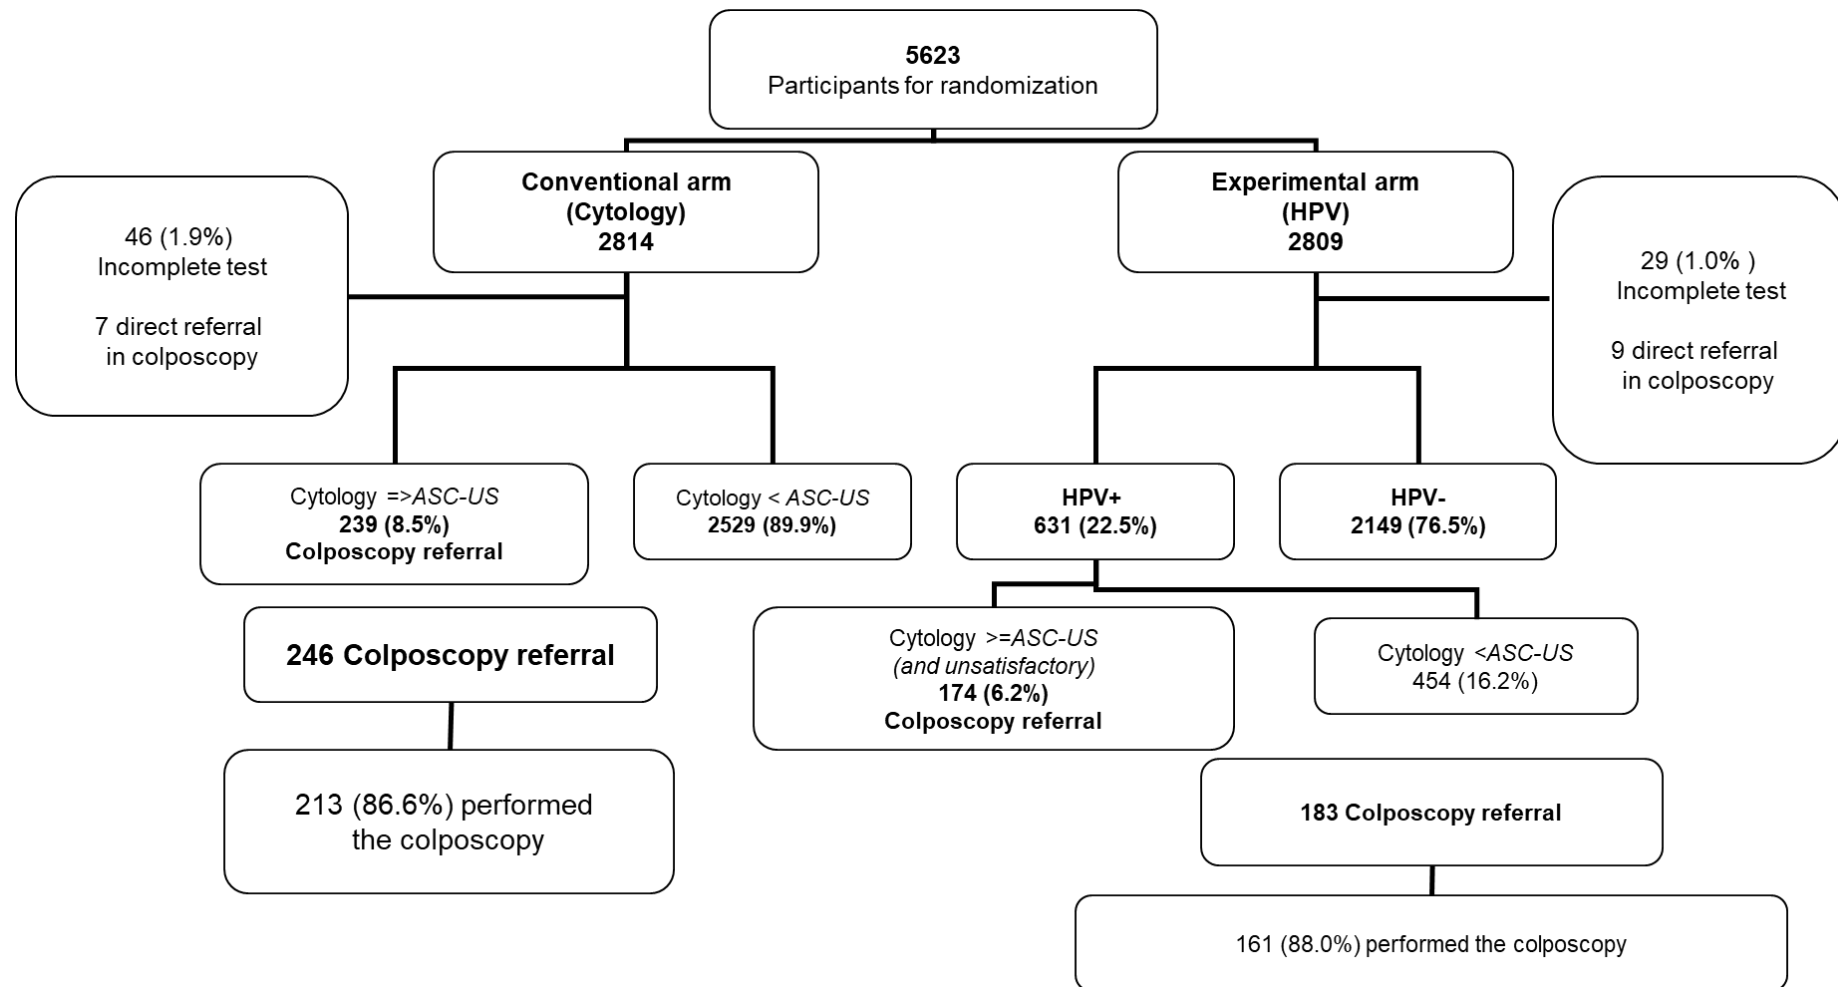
5623
Participants for randomization

Conventional arm
(Cytology)
2814

Experimental arm
(HPV)
2809

46 (1.9%)
Incomplete test

7 direct referral
in colposcopy

29 (1.0% )
Incomplete test

9 direct referral
in colposcopy

Cytology =>ASC-US
239 (8.5%)
Colposcopy referral

Cytology < ASC-US
2529 (89.9%)

HPV+
631 (22.5%)

HPV-
2149 (76.5%)

246 Colposcopy referral

Cytology >=ASC-US
(and unsatisfactory)
174 (6.2%)
Colposcopy referral

Cytology <ASC-US
454 (16.2%)

213 (86.6%) performed
the colposcopy

183 Colposcopy referral

161 (88.0%) performed the colposcopy